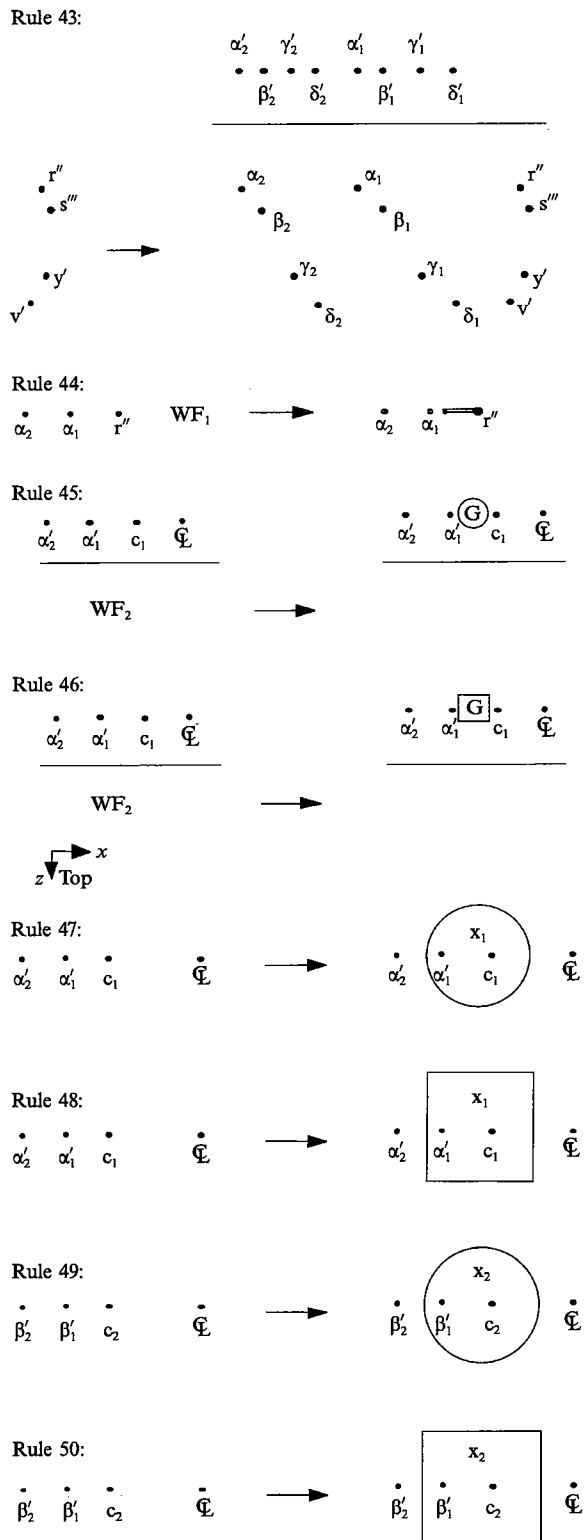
Rule 43:

$\alpha_2'$ $\gamma_2'$ $\alpha_1'$ $\gamma_1'$
$\beta_2'$ $\delta_2'$ $\beta_1'$ $\delta_1'$

r″
s‴
y′
v′

$\alpha_2$ $\beta_2$ $\alpha_1$ $\beta_1$ r″ s‴
$\gamma_2$ $\delta_2$ $\gamma_1$ $\delta_1$ y′ v′

Rule 44:
$\alpha_2$ $\alpha_1$ r″ WF$_1$ $\alpha_2$ $\alpha_1$ r″

Rule 45:
$\alpha_2'$ $\alpha_1'$ $c_1$ ℄ $\alpha_2'$ G $\alpha_1'$ $c_1$ ℄

WF$_2$

Rule 46:
$\alpha_2'$ $\alpha_1'$ $c_1$ ℄ $\alpha_2'$ G $\alpha_1'$ $c_1$ ℄

WF$_2$

x
z Top

Rule 47:
$\alpha_2'$ $\alpha_1'$ $c_1$ ℄ $\alpha_2'$ $x_1$ $\alpha_1'$ $c_1$ ℄

Rule 48:
$\alpha_2'$ $\alpha_1'$ $c_1$ ℄ $\alpha_2'$ $x_1$ $\alpha_1'$ $c_1$ ℄

Rule 49:
$\beta_2'$ $\beta_1'$ $c_2$ ℄ $\beta_2'$ $x_2$ $\beta_1'$ $c_2$ ℄

Rule 50:
$\beta_2'$ $\beta_1'$ $c_2$ ℄ $\beta_2'$ $x_2$ $\beta_1'$ $c_2$ ℄